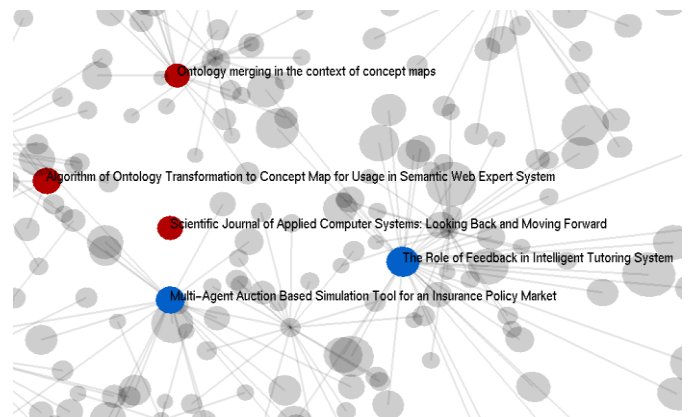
Ontology merging in the context of concept maps

Algorithm of Ontology Transformation to Concept Map for Usage in Semantic Web Expert System

Scientific Journal of Applied Computer Systems: Looking Back and Moving Forward

The Role of Feedback in Intelligent Tutoring System

Multi–Agent Auction Based Simulation Tool for an Insurance Policy Market